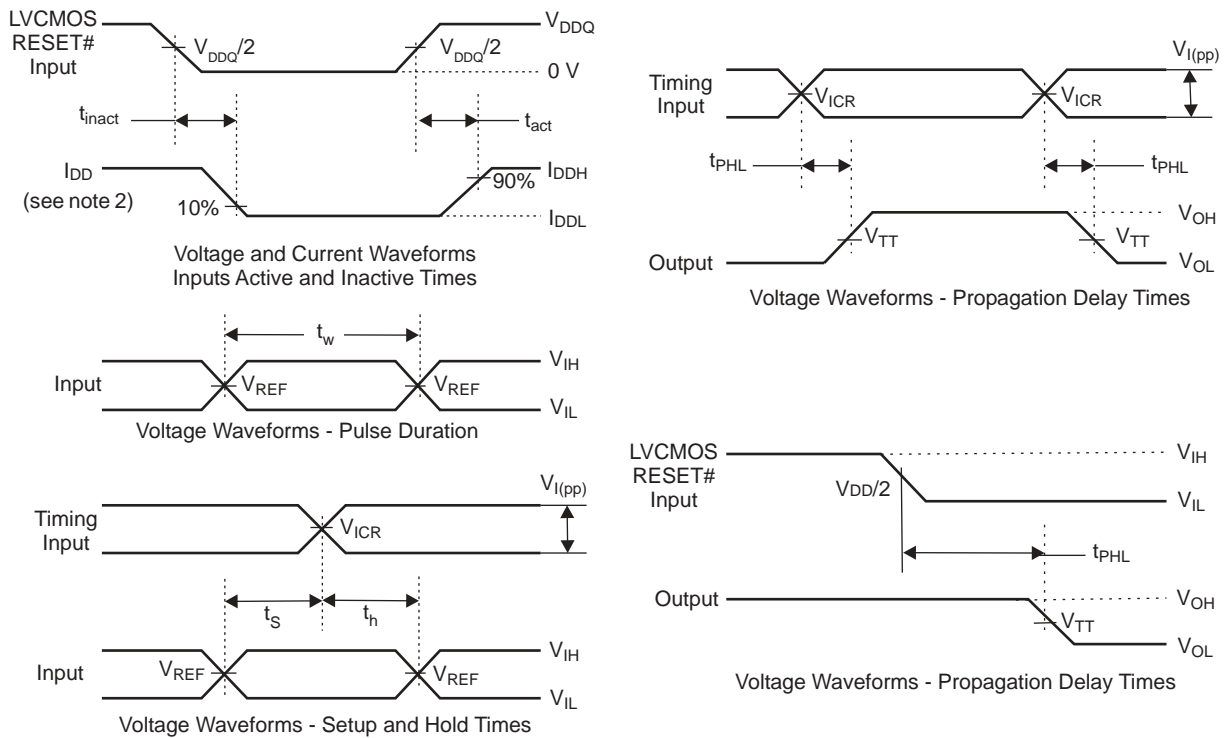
LVCMOS RESET# Input

$V_{DDQ}/2$

$V_{DDQ}/2$

$V_{DDQ}$

0 V

$t_{inact}$

$t_{act}$

$I_{DD}$ (see note 2)

10%

90%

$I_{DDH}$

$I_{DDL}$

Voltage and Current Waveforms
Inputs Active and Inactive Times

$t_w$

Input

$V_{REF}$

$V_{REF}$

$V_{IH}$

$V_{IL}$

Voltage Waveforms - Pulse Duration

Timing Input

$V_{ICR}$

$V_{I(pp)}$

$t_S$

$t_h$

Input

$V_{REF}$

$V_{REF}$

$V_{IH}$

$V_{IL}$

Voltage Waveforms - Setup and Hold Times

Timing Input

$V_{ICR}$

$V_{ICR}$

$V_{I(pp)}$

$t_{PHL}$

$t_{PHL}$

Output

$V_{TT}$

$V_{TT}$

$V_{OH}$

$V_{OL}$

Voltage Waveforms - Propagation Delay Times

LVCMOS RESET# Input

$V_{DD}/2$

$V_{IH}$

$V_{IL}$

$t_{PHL}$

Output

$V_{TT}$

$V_{OH}$

$V_{OL}$

Voltage Waveforms - Propagation Delay Times